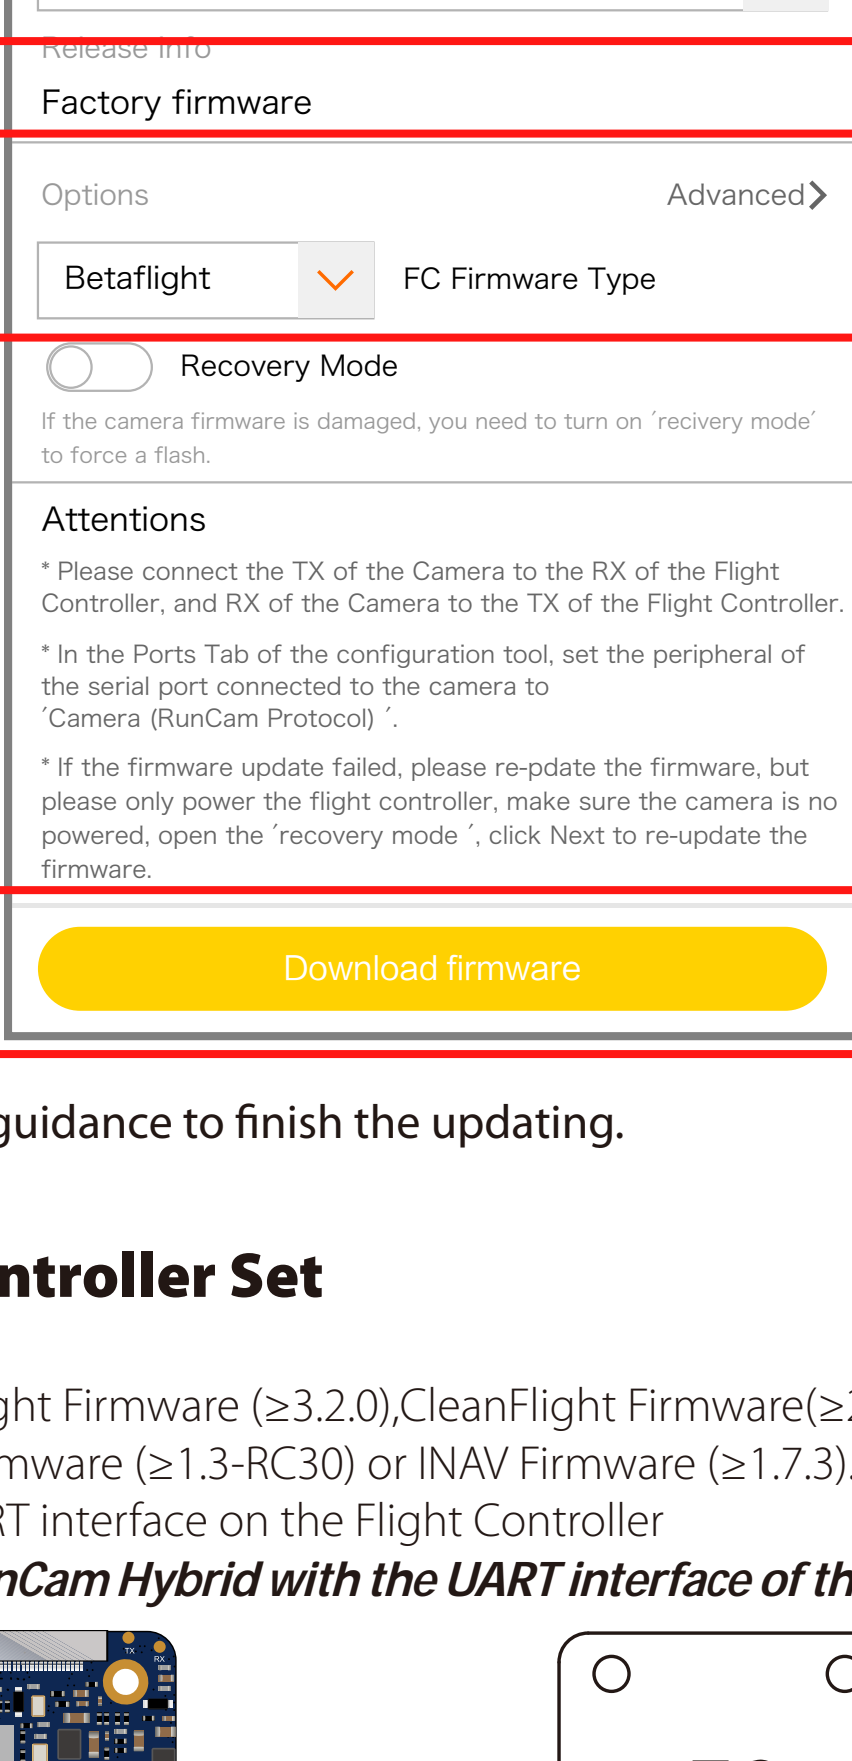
Release Info

Factory firmware

Options

Advanced

Betaflight

FC Firmware Type

Recovery Mode

If the camera firmware is damaged, you need to turn on ′recivery mode′ to force a flash.

Attentions

* Please connect the TX of the Camera to the RX of the Flight Controller, and RX of the Camera to the TX of the Flight Controller.

* In the Ports Tab of the configuration tool, set the peripheral of the serial port connected to the camera to ′Camera (RunCam Protocol) ′.

* If the firmware update failed, please re-pdate the firmware, but please only power the flight controller, make sure the camera is no powered, open the ′recovery mode ′, click Next to re-update the firmware.

Download firmware

guidance to finish the updating.

ntroller Set

ght Firmware (≥3.2.0),CleanFlight Firmware(≥
mware (≥1.3-RC30) or INAV Firmware (≥1.7.3).
RT interface on the Flight Controller
nCam Hybrid with the UART interface of th

TX
RX